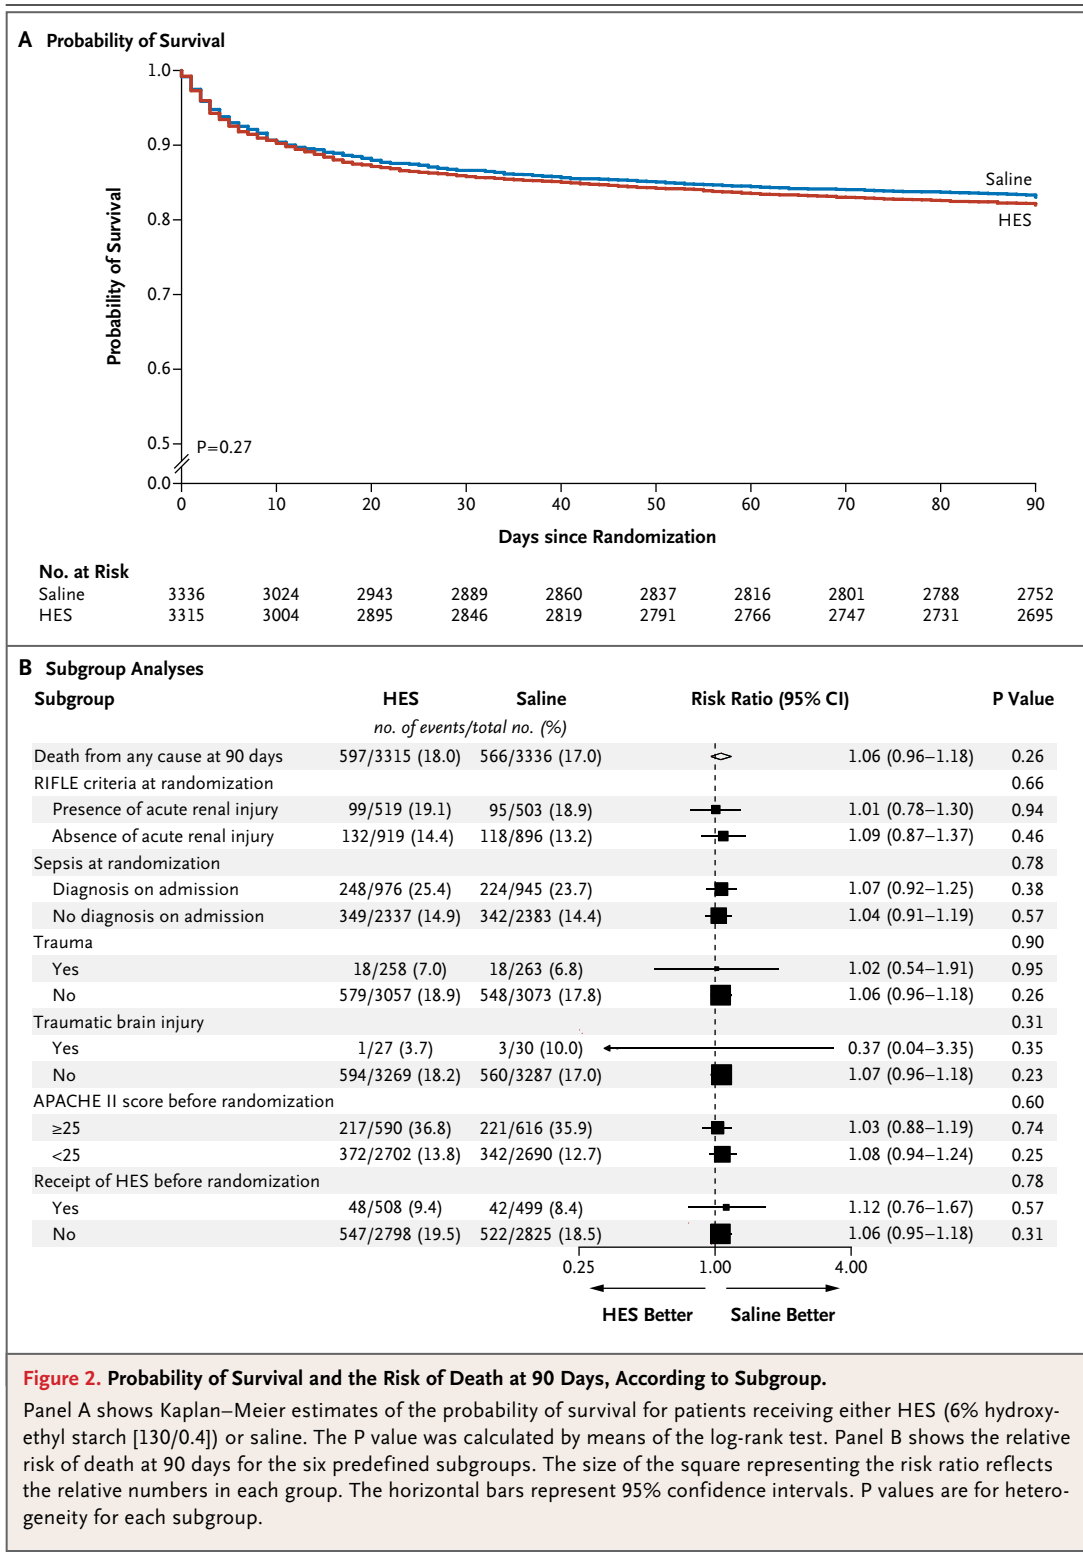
A Probability of Survival

Probability of Survival

1.0
0.9
0.8
0.7
0.6
0.5
0.0

P=0.27

Saline
HES

0 10 20 30 40 50 60 70 80 90

Days since Randomization

No. at Risk

| | | | | | | | | | | |
|---|---|---|---|---|---|---|---|---|---|---|
| Saline | 3336 | 3024 | 2943 | 2889 | 2860 | 2837 | 2816 | 2801 | 2788 | 2752 |
| HES | 3315 | 3004 | 2895 | 2846 | 2819 | 2791 | 2766 | 2747 | 2731 | 2695 |

B Subgroup Analyses

| Subgroup | HES | Saline | Risk Ratio (95% CI) | P Value |
|---|---|---|---|---|
| | no. of events/total no. (%) | | | |
| Death from any cause at 90 days | 597/3315 (18.0) | 566/3336 (17.0) | 1.06 (0.96–1.18) | 0.26 |
| RIFLE criteria at randomization | | | | 0.66 |
| Presence of acute renal injury | 99/519 (19.1) | 95/503 (18.9) | 1.01 (0.78–1.30) | 0.94 |
| Absence of acute renal injury | 132/919 (14.4) | 118/896 (13.2) | 1.09 (0.87–1.37) | 0.46 |
| Sepsis at randomization | | | | 0.78 |
| Diagnosis on admission | 248/976 (25.4) | 224/945 (23.7) | 1.07 (0.92–1.25) | 0.38 |
| No diagnosis on admission | 349/2337 (14.9) | 342/2383 (14.4) | 1.04 (0.91–1.19) | 0.57 |
| Trauma | | | | 0.90 |
| Yes | 18/258 (7.0) | 18/263 (6.8) | 1.02 (0.54–1.91) | 0.95 |
| No | 579/3057 (18.9) | 548/3073 (17.8) | 1.06 (0.96–1.18) | 0.26 |
| Traumatic brain injury | | | | 0.31 |
| Yes | 1/27 (3.7) | 3/30 (10.0) | 0.37 (0.04–3.35) | 0.35 |
| No | 594/3269 (18.2) | 560/3287 (17.0) | 1.07 (0.96–1.18) | 0.23 |
| APACHE II score before randomization | | | | 0.60 |
| ≥25 | 217/590 (36.8) | 221/616 (35.9) | 1.03 (0.88–1.19) | 0.74 |
| <25 | 372/2702 (13.8) | 342/2690 (12.7) | 1.08 (0.94–1.24) | 0.25 |
| Receipt of HES before randomization | | | | 0.78 |
| Yes | 48/508 (9.4) | 42/499 (8.4) | 1.12 (0.76–1.67) | 0.57 |
| No | 547/2798 (19.5) | 522/2825 (18.5) | 1.06 (0.95–1.18) | 0.31 |

0.25 1.00 4.00

HES Better Saline Better

Figure 2. Probability of Survival and the Risk of Death at 90 Days, According to Subgroup.

Panel A shows Kaplan–Meier estimates of the probability of survival for patients receiving either HES (6% hydroxyethyl starch [130/0.4]) or saline. The P value was calculated by means of the log-rank test. Panel B shows the relative risk of death at 90 days for the six predefined subgroups. The size of the square representing the risk ratio reflects the relative numbers in each group. The horizontal bars represent 95% confidence intervals. P values are for heterogeneity for each subgroup.